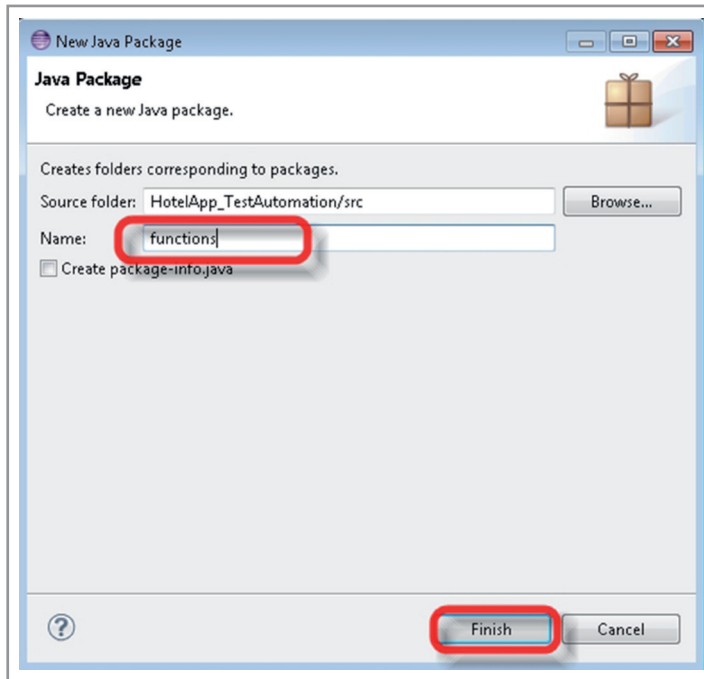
New Java Package

Java Package

Create a new Java package.

Creates folders corresponding to packages.

Source folder: HotelApp_TestAutomation/src

Browse...

Name: functions

Create package-info.java

?

Finish

Cancel